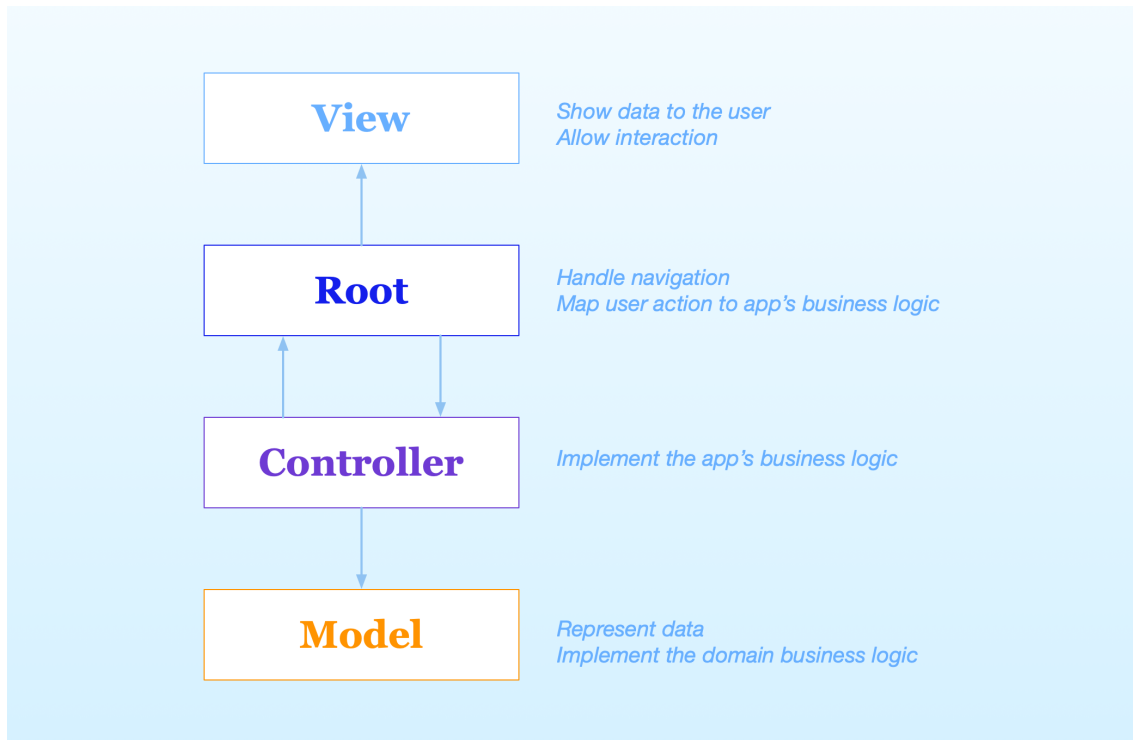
View

Show data to the user
Allow interaction

Root

Handle navigation
Map user action to app’s business logic

Controller

Implement the app’s business logic

Model

Represent data
Implement the domain business logic